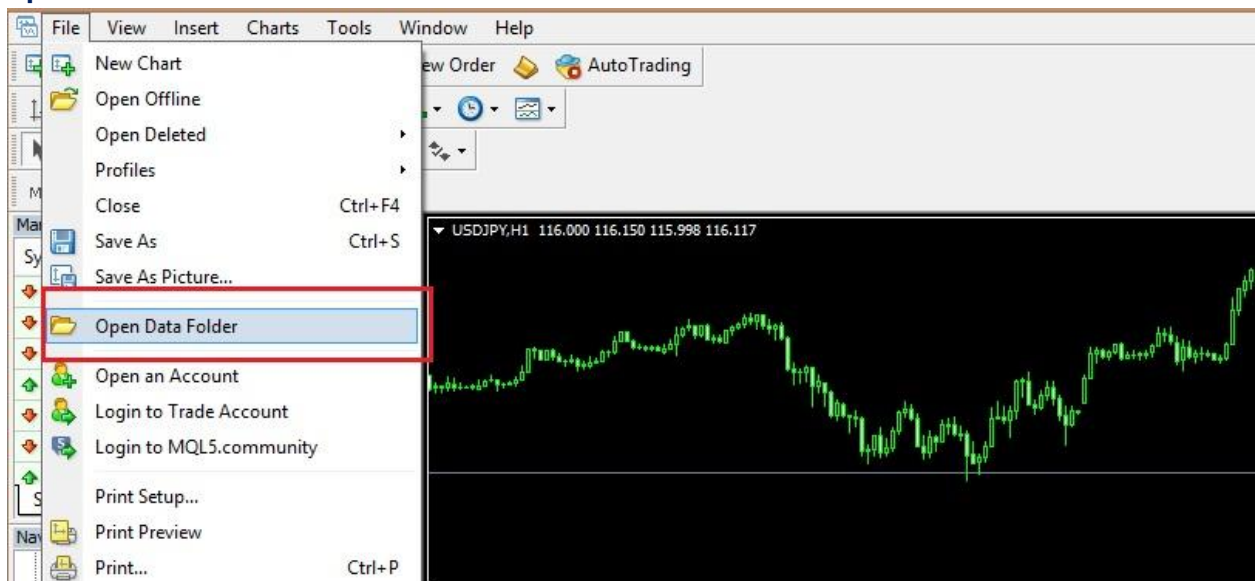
File View Insert Charts Tools Window Help

New Chart
Open Offline
Open Deleted
Profiles
Close Ctrl+F4
Save As Ctrl+S
Save As Picture...
Open Data Folder
Open an Account
Login to Trade Account
Login to MQL5.community
Print Setup...
Print Preview
Print... Ctrl+P

ew Order AutoTrading

USDJPY,H1 116.000 116.150 115.998 116.117

M
Mar
Sy
S
Nav